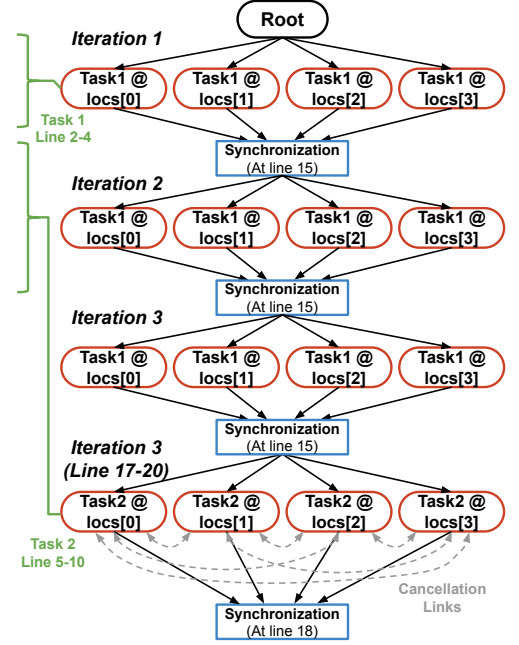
Root

Iteration 1

Task1 @ locs[0]
Task1 @ locs[1]
Task1 @ locs[2]
Task1 @ locs[3]

Task 1 Line 2-4

Synchronization (At line 15)

Iteration 2

Task1 @ locs[0]
Task1 @ locs[1]
Task1 @ locs[2]
Task1 @ locs[3]

Synchronization (At line 15)

Iteration 3

Task1 @ locs[0]
Task1 @ locs[1]
Task1 @ locs[2]
Task1 @ locs[3]

Synchronization (At line 15)

Iteration 3 (Line 17-20)

Task2 @ locs[0]
Task2 @ locs[1]
Task2 @ locs[2]
Task2 @ locs[3]

Task 2 Line 5-10

Cancellation Links

Synchronization (At line 18)